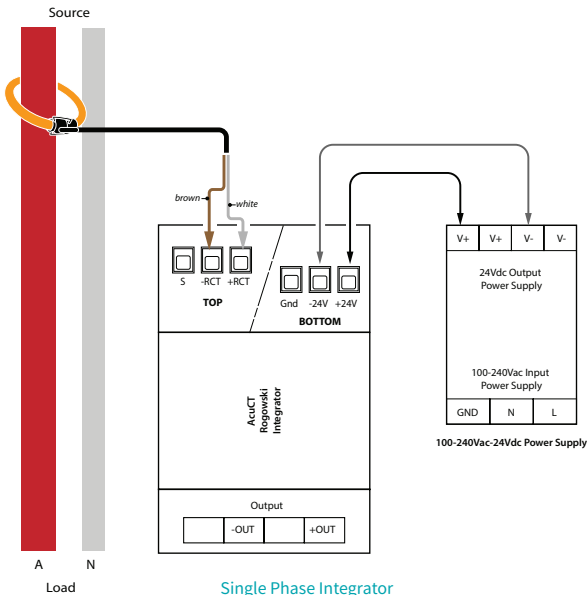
Source

brown

white

S -RCT +RCT

TOP

Gnd -24V +24V

BOTTOM

AcuCT Rogowski Integrator

Output

| | -OUT | | +OUT |
|---|---|---|---|

| V+ | V+ | V- | V- |
|---|---|---|---|

24Vdc Output Power Supply

100-240Vac Input Power Supply

| GND | N | L |
|---|---|---|

100-240Vac-24Vdc Power Supply

A N

Load

Single Phase Integrator